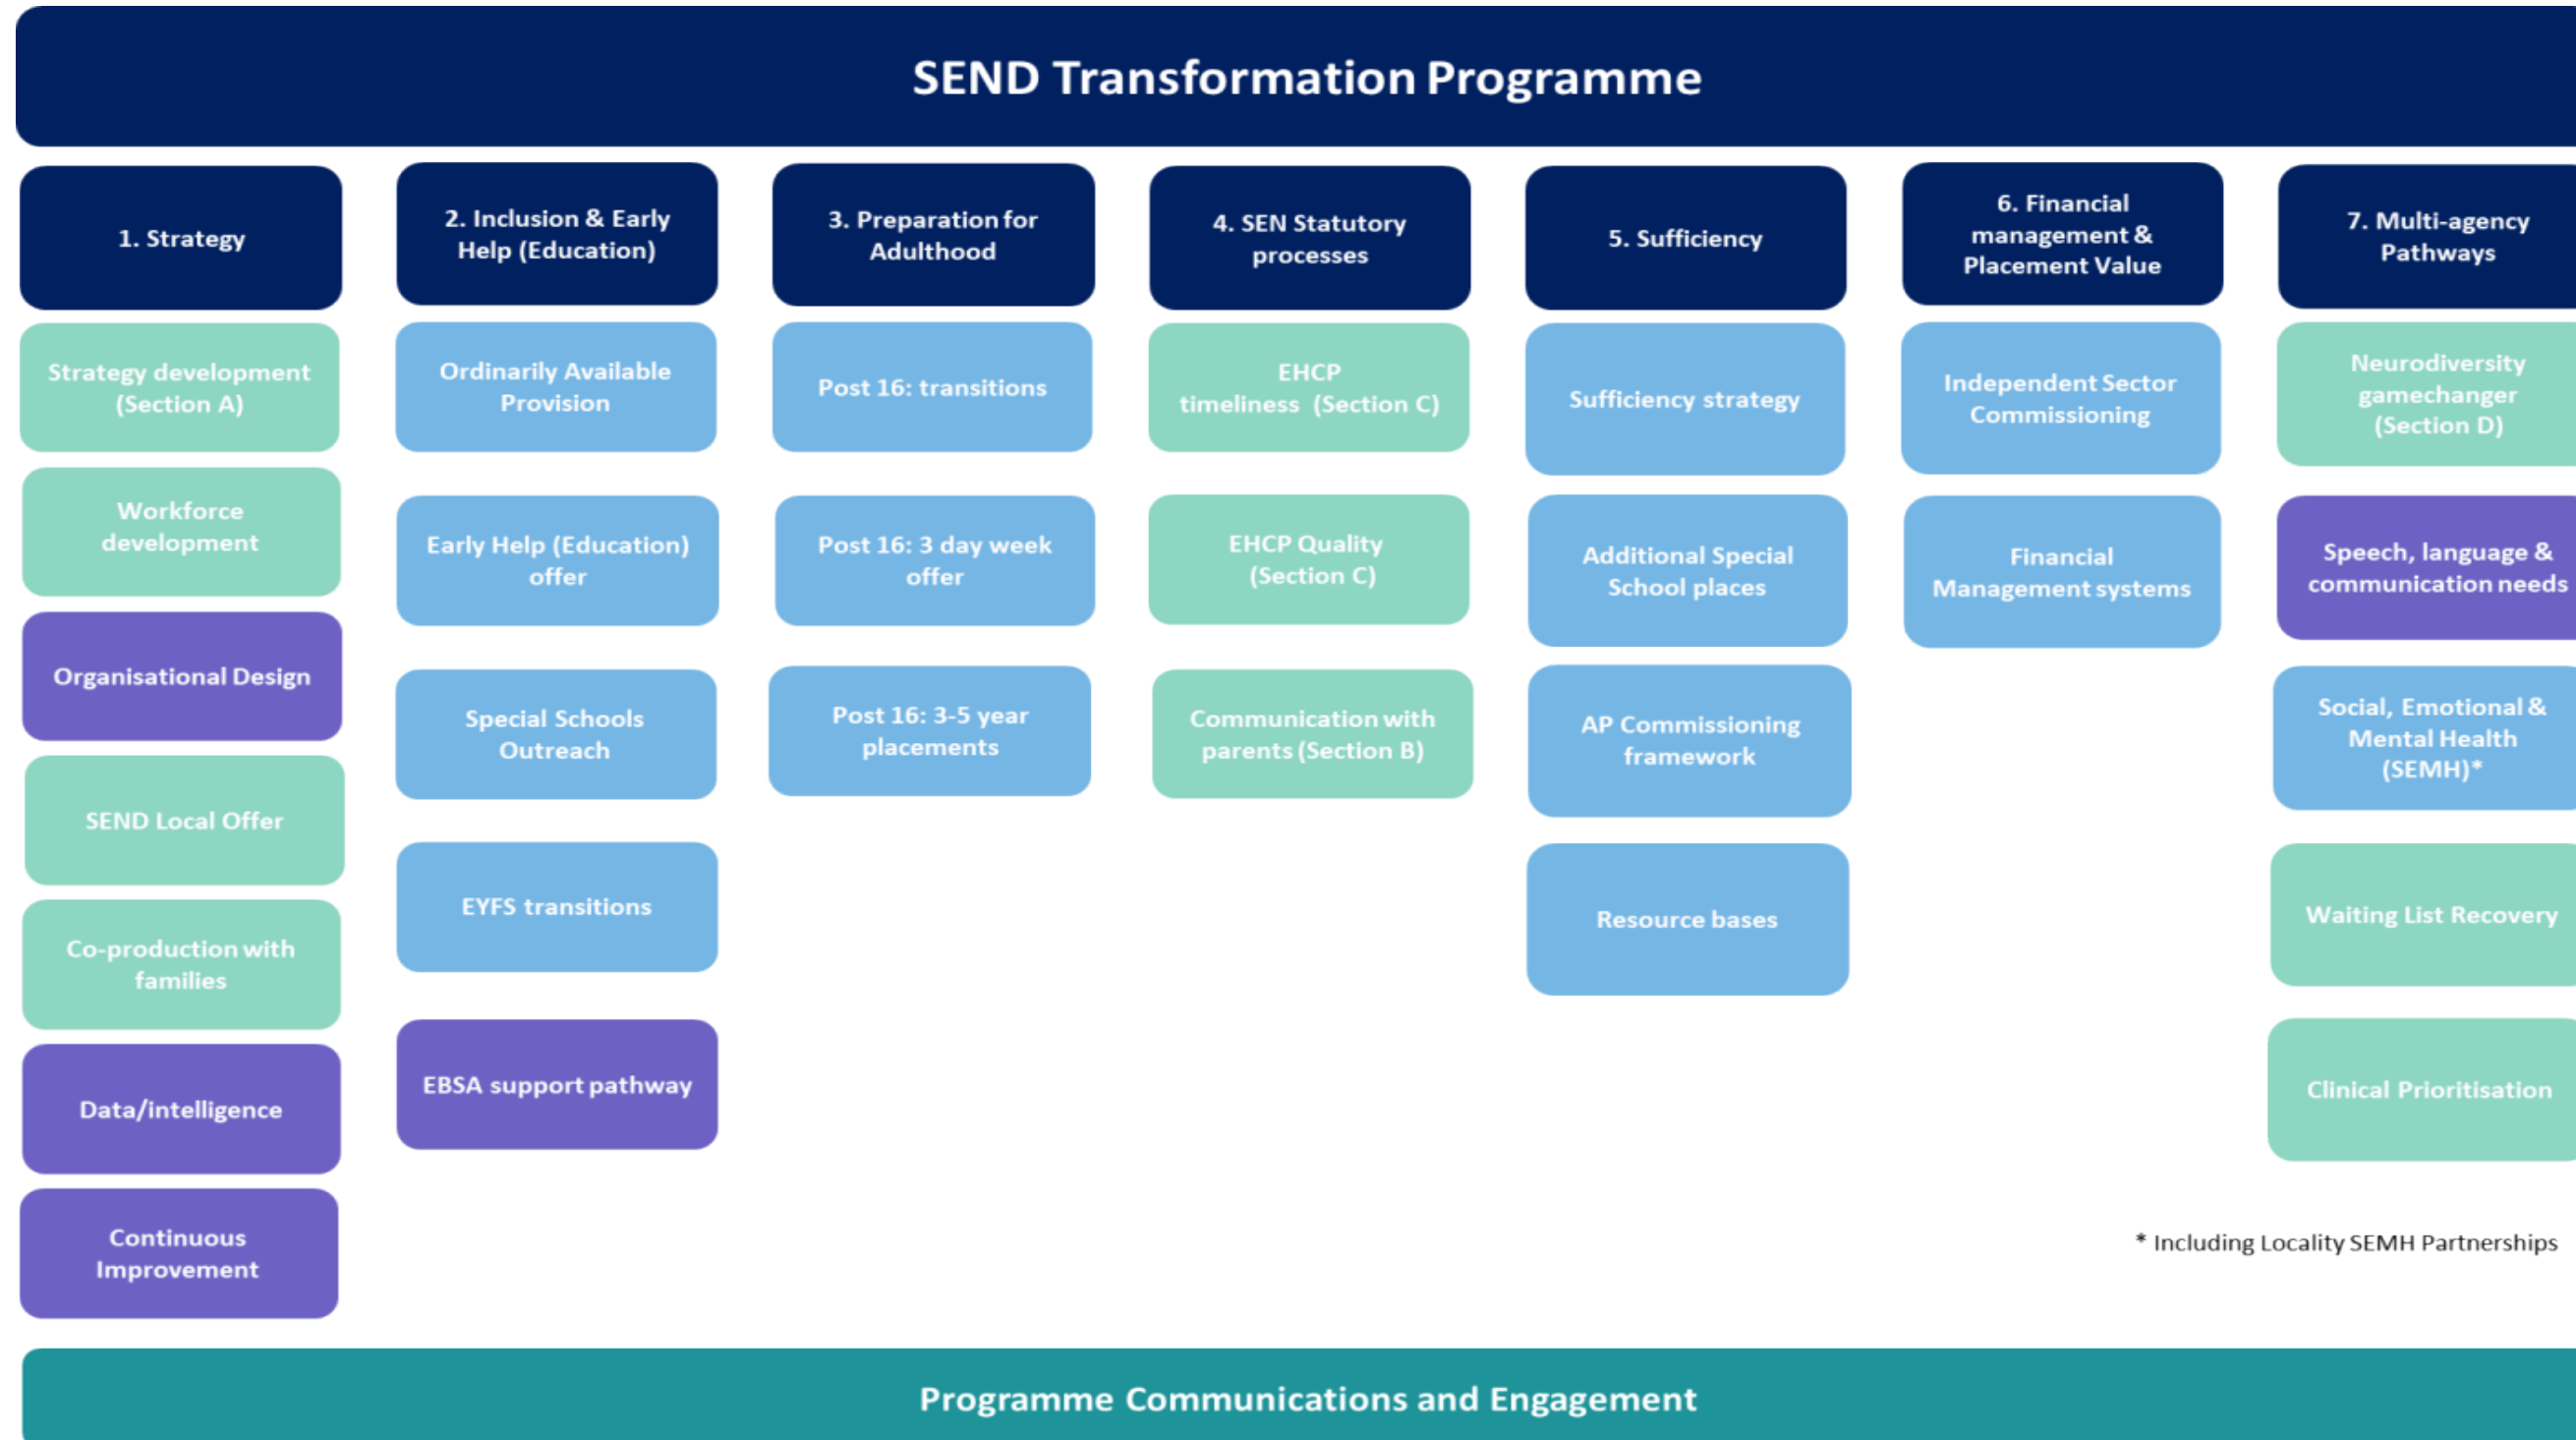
SEND Transformation Programme

1. Strategy

Strategy development (Section A)

Workforce development

Organisational Design

SEND Local Offer

Co-production with families

Data/intelligence

Continuous Improvement

2. Inclusion & Early Help (Education)

Ordinarily Available Provision

Early Help (Education) offer

Special Schools Outreach

EYFS transitions

EBSA support pathway

3. Preparation for Adulthood

Post 16: transitions

Post 16: 3 day week offer

Post 16: 3-5 year placements

4. SEN Statutory processes

EHCP timeliness (Section C)

EHCP Quality (Section C)

Communication with parents (Section B)

5. Sufficiency

Sufficiency strategy

Additional Special School places

AP Commissioning framework

Resource bases

6. Financial management & Placement Value

Independent Sector Commissioning

Financial Management systems

7. Multi-agency Pathways

Neurodiversity gamechanger (Section D)

Speech, language & communication needs

Social, Emotional & Mental Health (SEMH)*

Waiting List Recovery

Clinical Prioritisation

* Including Locality SEMH Partnerships

Programme Communications and Engagement